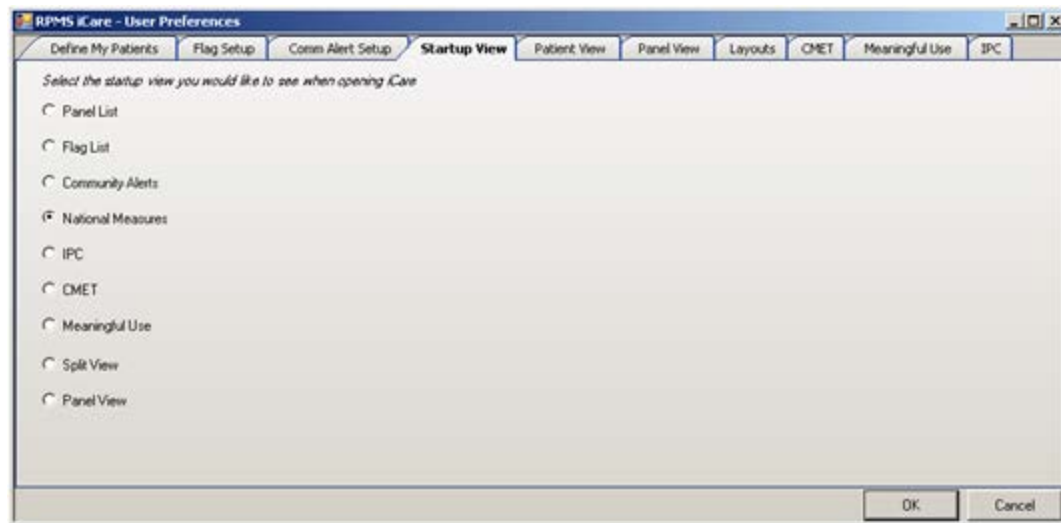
RPMS iCare - User Preferences

Define My Patients | Flag Setup | Comm Alert Setup | Startup View | Patient View | Panel View | Layouts | CMET | Meaningful Use | IPC

Select the startup view you would like to see when opening iCare

Panel List

Flag List

Community Alerts

National Measures

IPC

CMET

Meaningful Use

Split View

Panel View

OK

Cancel